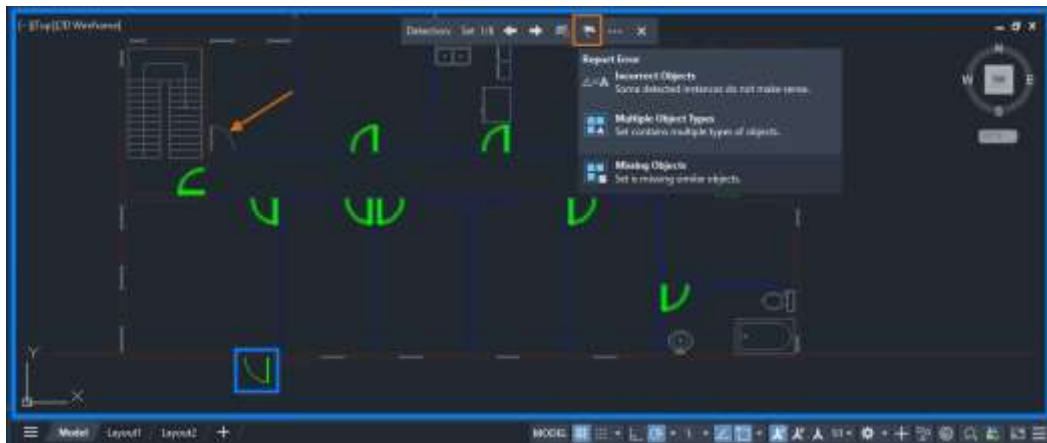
[-][Top][2D Wireframe]

Detection Set 1/8 ··· ✕

Report Error

Incorrect Objects
Some detected instances do not make sense.

Multiple Object Types
Set contains multiple types of objects.

Missing Objects
Set is missing similar objects.

N
W TOP E
S

Y
X

Model Layout1 Layout2 +

MODEL